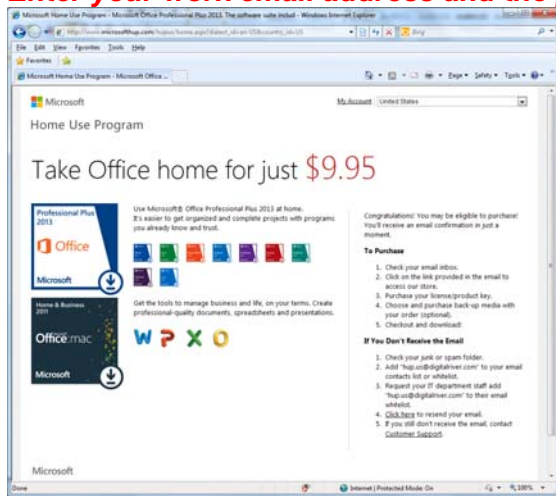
Enter your work email address and the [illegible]

Microsoft Home Use Program - Microsoft Office Professional Plus 2013. The software suite includ - Windows Internet Explorer

http://www.microsofthup.com/hupus/home.aspx?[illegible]

Bing

File Edit View Favorites Tools Help

Favorites

Microsoft Home Use Program - Microsoft Office ...

Page Safety Tools

Microsoft

My Account United States

Home Use Program

Take Office home for just $9.95

Professional Plus 2013

Office

Microsoft

Use Microsoft® Office Professional Plus 2013 at home. It's easier to get organized and complete projects with programs you already know and trust.

Home & Business 2011

Office:mac

Microsoft

Get the tools to manage business and life, on your terms. Create professional-quality documents, spreadsheets and presentations.

Congratulations! You may be eligible to purchase! You'll receive an email confirmation in just a moment.

To Purchase

1. Check your email inbox.
2. Click on the link provided in the email to access our store.
3. Purchase your license/product key.
4. Choose and purchase back-up media with your order (optional).
5. Checkout and download!

If You Don't Receive the Email

1. Check your junk or spam folder.
2. Add "hup.us@digitalriver.com" to your email contacts list or whitelist.
3. Request your IT department staff add "hup.us@digitalriver.com" to their email whitelist.
4. Click here to resend your email.
5. If you still don't receive the email, contact Customer Support.

Microsoft

Done

Internet | Protected Mode: On

100%